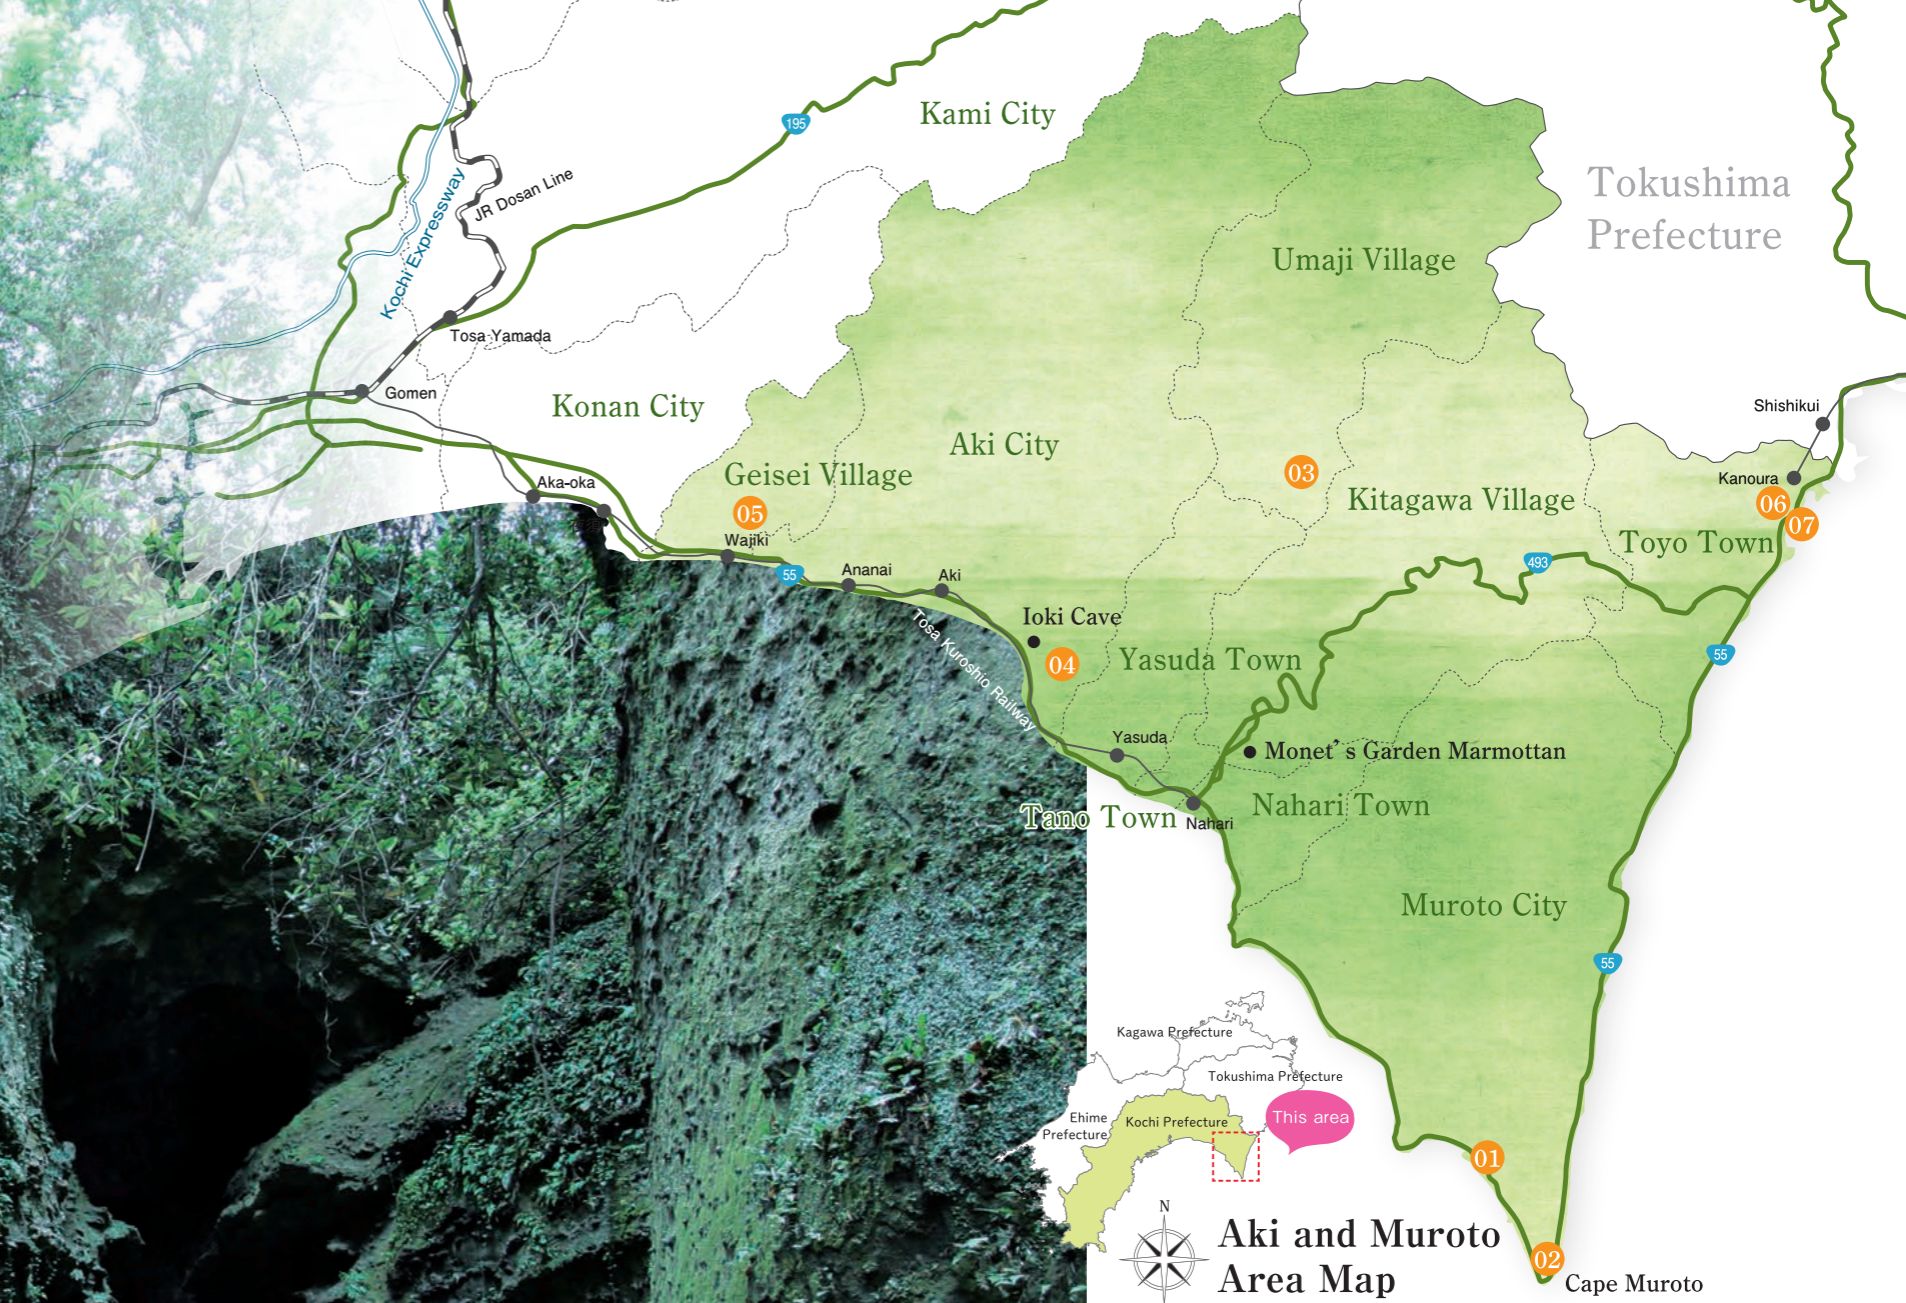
Kami City

195

JR Dosan Line

Kochi Expressway

Tokushima Prefecture

Umaji Village

Tosa-Yamada

Gomen

Konan City

Aki City

Geisei Village

Aka-oka

05

Wajiki

55

Ananai

Aki

03

Kitagawa Village

Shishikui

Kanoura

06

07

Toyo Town

493

Tosa Kuroshio Railway

Ioki Cave

04

Yasuda Town

55

Yasuda

Monet' s Garden Marmottan

Tano Town

Nahari

Nahari Town

Muroto City

55

Kagawa Prefecture

Tokushima Prefecture

Ehime Prefecture

Kochi Prefecture

This area

01

N

Aki and Muroto Area Map

02

Cape Muroto